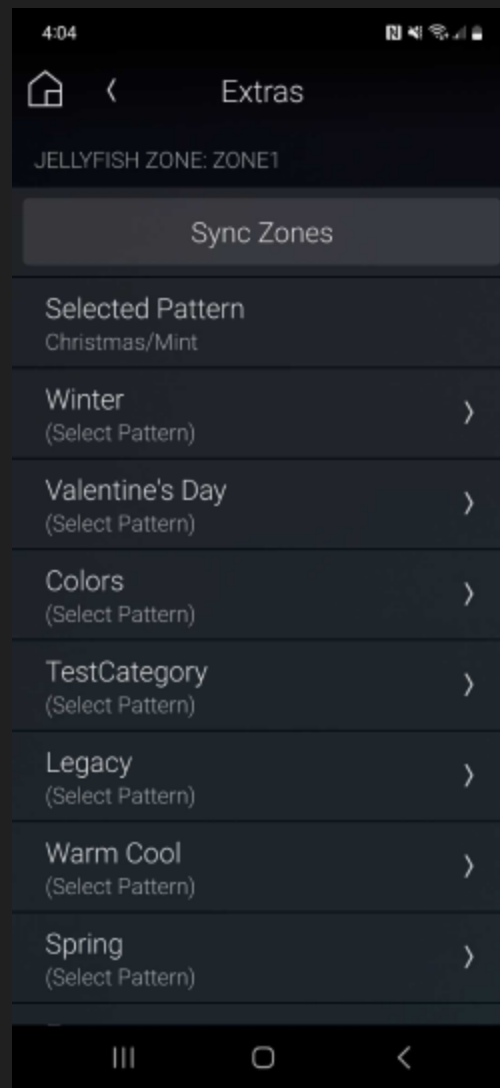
4:04

Extras

JELLYFISH ZONE: ZONE1

Sync Zones

Selected Pattern
Christmas/Mint

Winter
(Select Pattern)

Valentine's Day
(Select Pattern)

Colors
(Select Pattern)

TestCategory
(Select Pattern)

Legacy
(Select Pattern)

Warm Cool
(Select Pattern)

Spring
(Select Pattern)